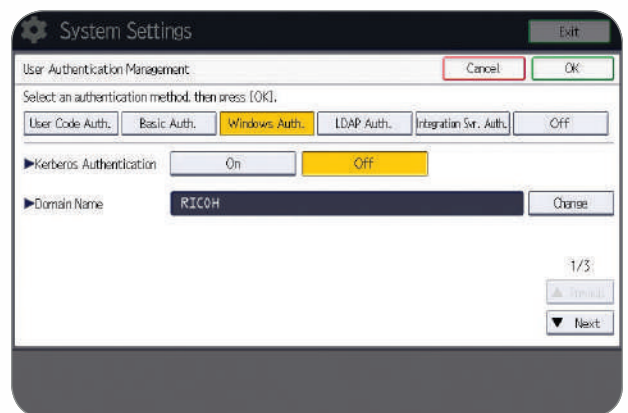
System Settings

Exit

User Authentication Management

Cancel

OK

Select an authentication method, then press [OK].

User Code Auth.

Basic Auth.

Windows Auth.

LDAP Auth.

Integration Svr. Auth.

Off

▶Kerberos Authentication

On

Off

▶Domain Name

RICOH

Change

1/3

▲ Previous

▼ Next